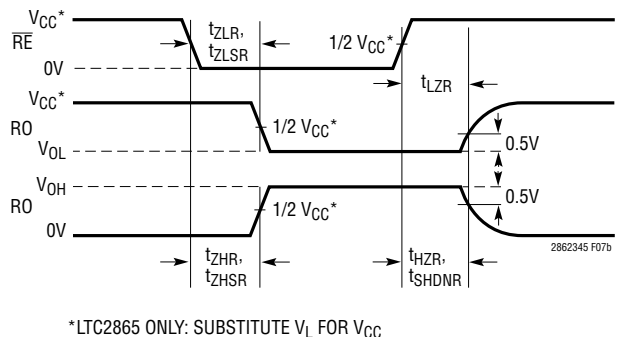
$V_{CC}$*
$\overline{RE}$
0V
$t_{ZLR}$,
$t_{ZLSR}$
1/2 $V_{CC}$*
$t_{LZR}$
$V_{CC}$*
RO
$V_{OL}$
1/2 $V_{CC}$*
0.5V
$V_{OH}$
RO
0V
1/2 $V_{CC}$*
0.5V
2862345 F07b
$t_{ZHR}$,
$t_{ZHSR}$
$t_{HZR}$,
$t_{SHDNR}$

*LTC2865 ONLY: SUBSTITUTE $V_L$ FOR $V_{CC}$